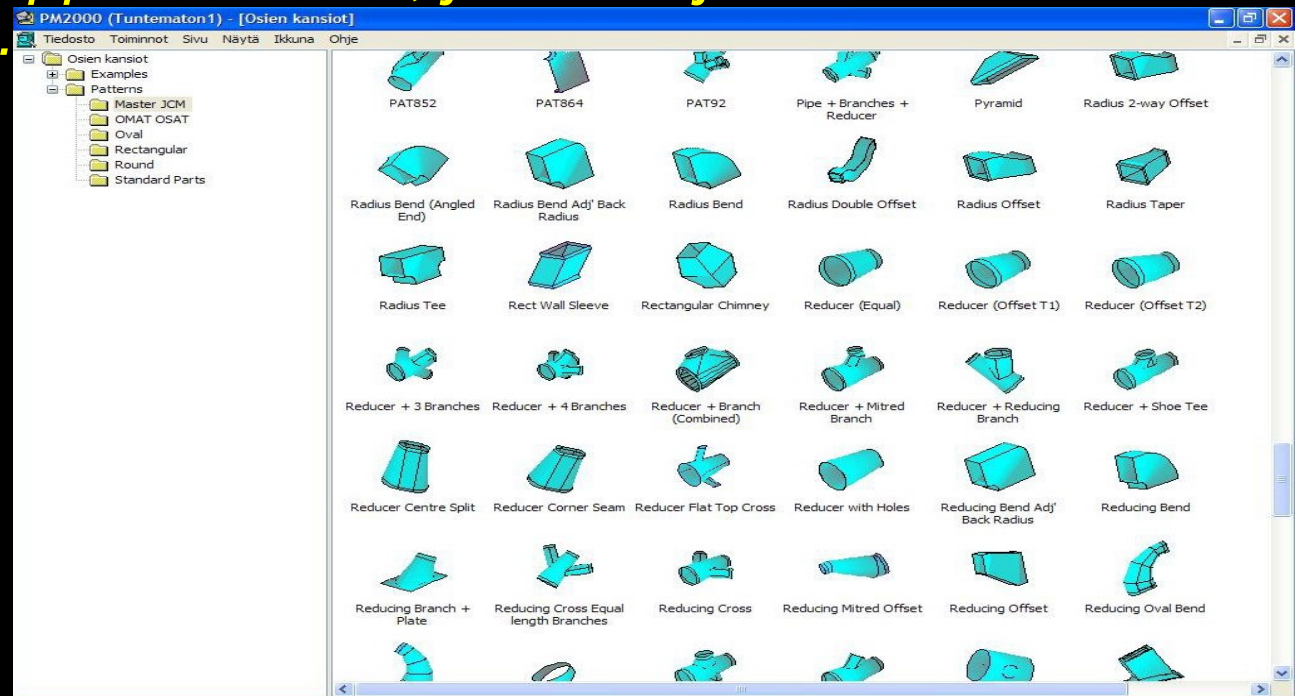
PM2000 (Tuntematon1) - [Osien kansiot]

Tiedosto Toiminnot Sivu Näytä Ikkuna Ohje

Osien kansiot
Examples
Patterns
Master JCM
OMAT OSAT
Oval
Rectangular
Round
Standard Parts

PAT852
PAT864
PAT92
Pipe + Branches + Reducer
Pyramid
Radius 2-way Offset

Radius Bend (Angled End)
Radius Bend Adj' Back Radius
Radius Bend
Radius Double Offset
Radius Offset
Radius Taper

Radius Tee
Rect Wall Sleeve
Rectangular Chimney
Reducer (Equal)
Reducer (Offset T1)
Reducer (Offset T2)

Reducer + 3 Branches
Reducer + 4 Branches
Reducer + Branch (Combined)
Reducer + Mitred Branch
Reducer + Reducing Branch
Reducer + Shoe Tee

Reducer Centre Split
Reducer Corner Seam
Reducer Flat Top Cross
Reducer with Holes
Reducing Bend Adj' Back Radius
Reducing Bend

Reducing Branch + Plate
Reducing Cross Equal length Branches
Reducing Cross
Reducing Mitred Offset
Reducing Offset
Reducing Oval Bend